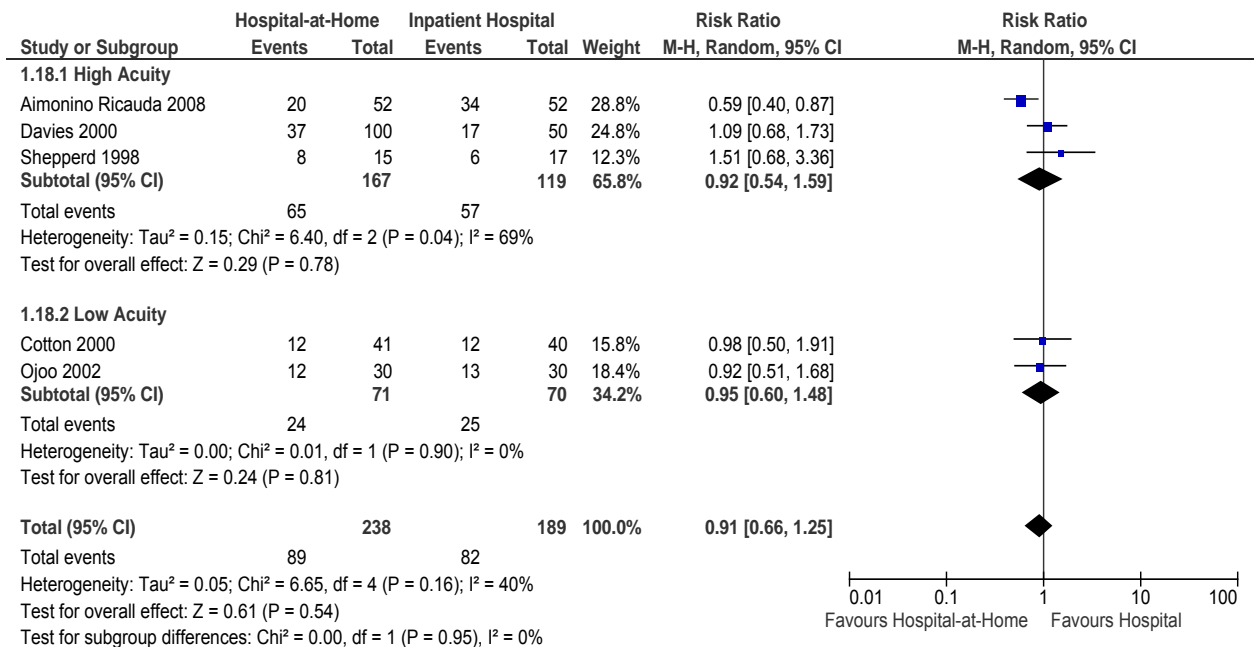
| Study or Subgroup | Hospital-at-Home Events | Hospital-at-Home Total | Inpatient Hospital Events | Inpatient Hospital Total | Weight | Risk Ratio M-H, Random, 95% CI |
|---|---|---|---|---|---|---|
| **1.18.1 High Acuity** | | | | | | |
| Aimonino Ricauda 2008 | 20 | 52 | 34 | 52 | 28.8% | 0.59 [0.40, 0.87] |
| Davies 2000 | 37 | 100 | 17 | 50 | 24.8% | 1.09 [0.68, 1.73] |
| Shepperd 1998 | 8 | 15 | 6 | 17 | 12.3% | 1.51 [0.68, 3.36] |
| **Subtotal (95% CI)** | | **167** | | **119** | **65.8%** | **0.92 [0.54, 1.59]** |
| Total events | 65 | | 57 | | | |
| Heterogeneity: Tau² = 0.15; Chi² = 6.40, df = 2 (P = 0.04); I² = 69% | | | | | | |
| Test for overall effect: Z = 0.29 (P = 0.78) | | | | | | |
| **1.18.2 Low Acuity** | | | | | | |
| Cotton 2000 | 12 | 41 | 12 | 40 | 15.8% | 0.98 [0.50, 1.91] |
| Ojoo 2002 | 12 | 30 | 13 | 30 | 18.4% | 0.92 [0.51, 1.68] |
| **Subtotal (95% CI)** | | **71** | | **70** | **34.2%** | **0.95 [0.60, 1.48]** |
| Total events | 24 | | 25 | | | |
| Heterogeneity: Tau² = 0.00; Chi² = 0.01, df = 1 (P = 0.90); I² = 0% | | | | | | |
| Test for overall effect: Z = 0.24 (P = 0.81) | | | | | | |
| **Total (95% CI)** | | **238** | | **189** | **100.0%** | **0.91 [0.66, 1.25]** |
| Total events | 89 | | 82 | | | |
| Heterogeneity: Tau² = 0.05; Chi² = 6.65, df = 4 (P = 0.16); I² = 40% | | | | | | |
| Test for overall effect: Z = 0.61 (P = 0.54) | | | | | | |
| Test for subgroup differences: Chi² = 0.00, df = 1 (P = 0.95), I² = 0% | | | | | | |

Risk Ratio
M-H, Random, 95% CI

0.01 0.1 1 10 100
Favours Hospital-at-Home Favours Hospital